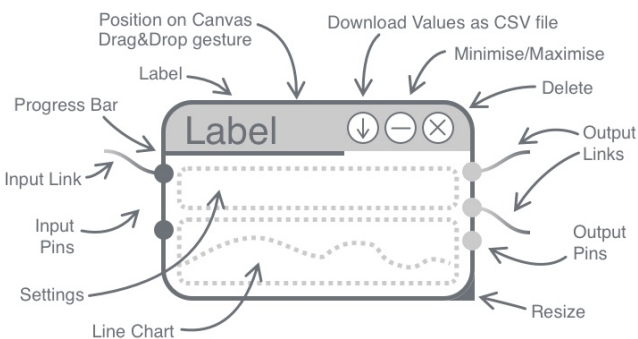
Position on Canvas
Drag&Drop gesture

Download Values as CSV file

Minimise/Maximise

Label

Delete

Progress Bar

Label

Output Links

Input Link

Input Pins

Output Pins

Settings

Resize

Line Chart